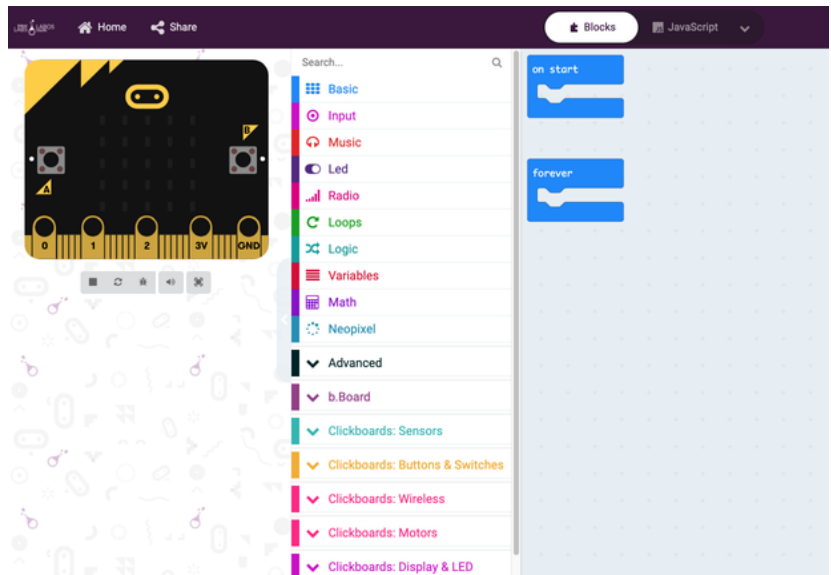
Home
Share
Blocks
JavaScript

A
B
0
1
2
3V
GND

Search...
Basic
Input
Music
Led
Radio
Loops
Logic
Variables
Math
Neopixel
Advanced
b.Board
Clickboards: Sensors
Clickboards: Buttons & Switches
Clickboards: Wireless
Clickboards: Motors
Clickboards: Display & LED

on start
forever